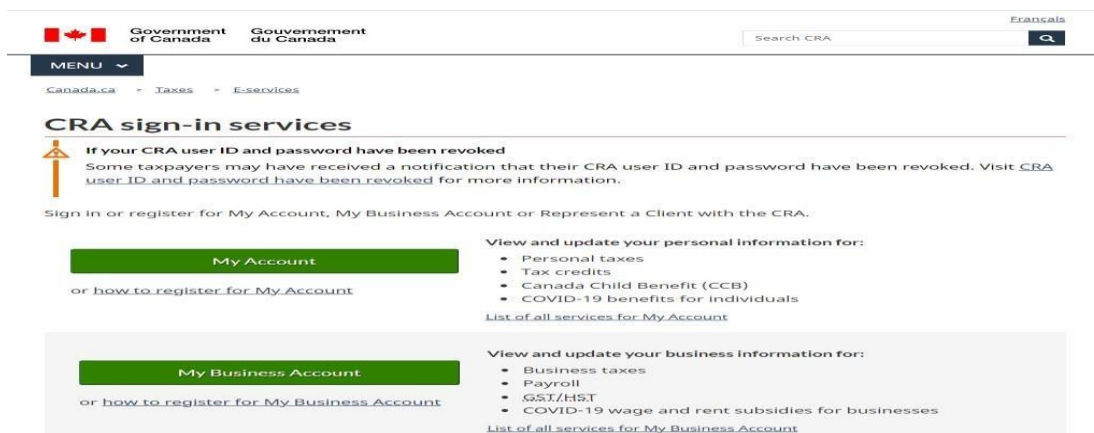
Français

Government of Canada Gouvernement du Canada

Search CRA

MENU

Canada.ca > Taxes > E-services

CRA sign-in services

If your CRA user ID and password have been revoked

Some taxpayers may have received a notification that their CRA user ID and password have been revoked. Visit CRA user ID and password have been revoked for more information.

Sign in or register for My Account, My Business Account or Represent a Client with the CRA.

My Account

or how to register for My Account

View and update your personal information for:

- Personal taxes
- Tax credits
- Canada Child Benefit (CCB)
- COVID-19 benefits for individuals

List of all services for My Account

My Business Account

or how to register for My Business Account

View and update your business information for:

- Business taxes
- Payroll
- GST/HST
- COVID-19 wage and rent subsidies for businesses

List of all services for My Business Account